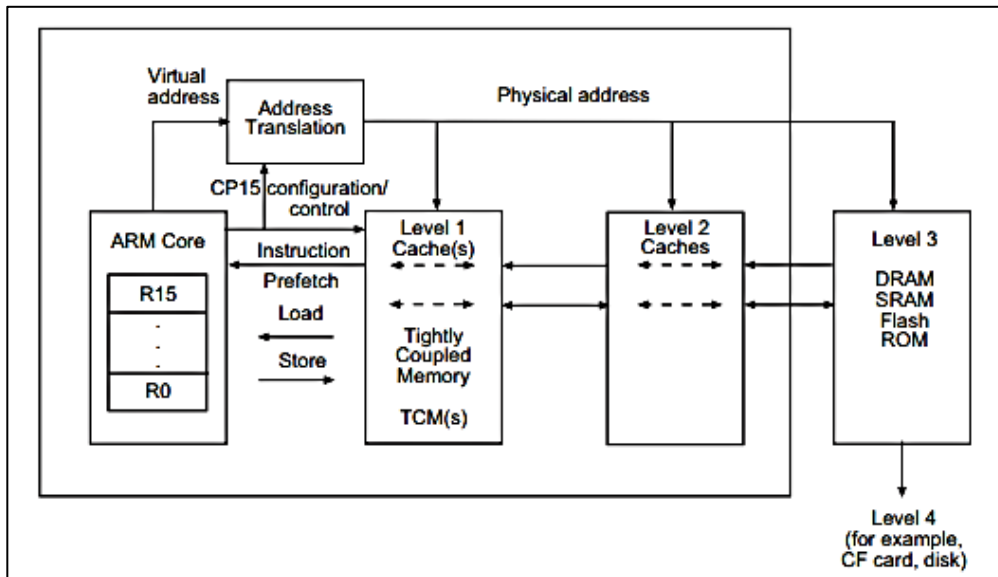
Virtual address

Address Translation

Physical address

CP15 configuration/ control

ARM Core

R15
.
.
.
R0

Instruction Prefetch

Load

Store

Level 1 Cache(s)

Tightly Coupled Memory

TCM(s)

Level 2 Caches

Level 3

DRAM
SRAM
Flash
ROM

Level 4 (for example, CF card, disk)